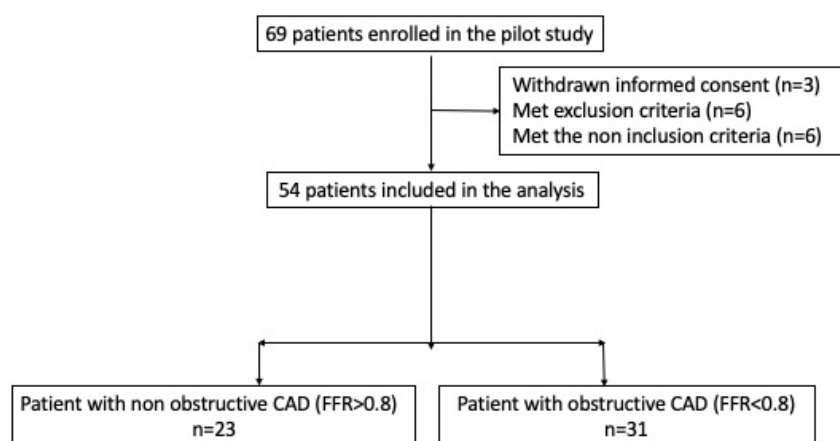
69 patients enrolled in the pilot study

Withdrawn informed consent (n=3)
Met exclusion criteria (n=6)
Met the non inclusion criteria (n=6)

54 patients included in the analysis

Patient with non obstructive CAD (FFR>0.8)
n=23

Patient with obstructive CAD (FFR<0.8)
n=31